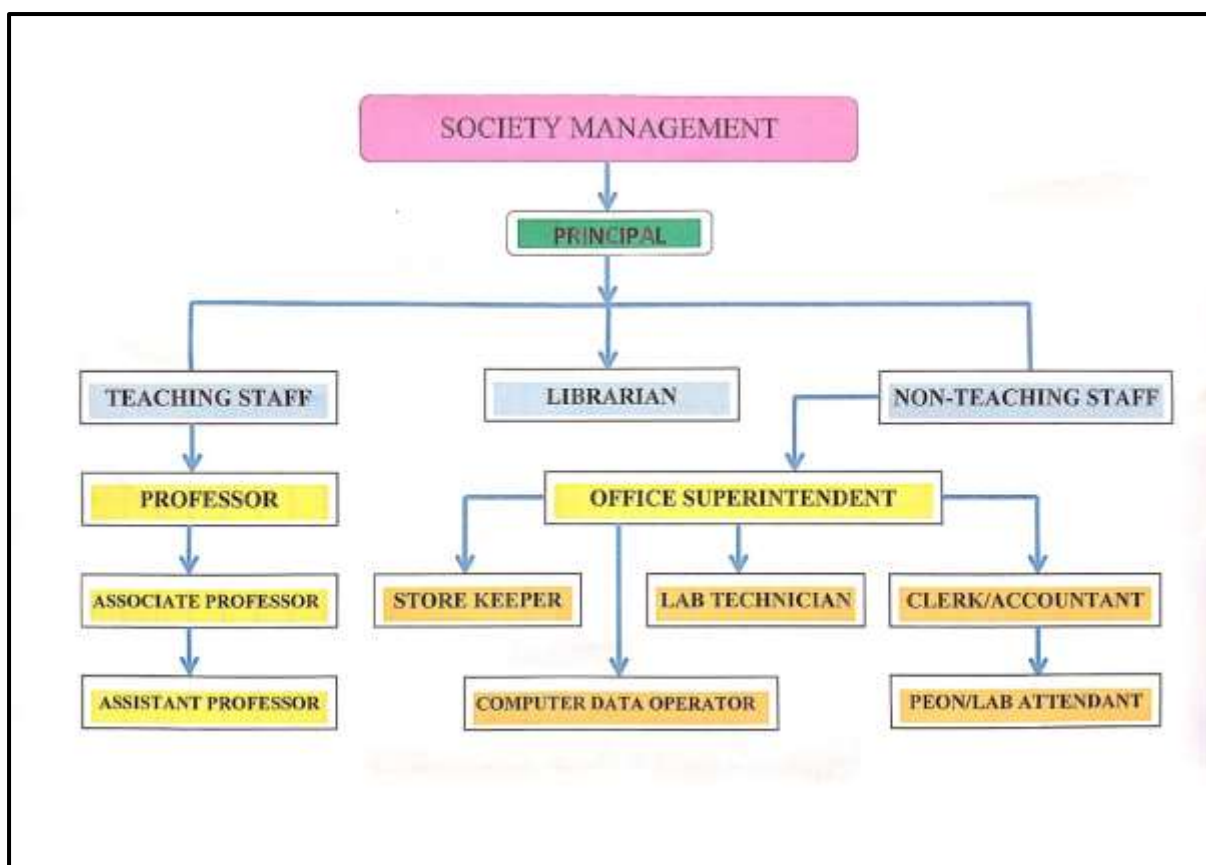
SOCIETY MANAGEMENT

PRINCIPAL

TEACHING STAFF

LIBRARIAN

NON-TEACHING STAFF

PROFESSOR

OFFICE SUPERINTENDENT

ASSOCIATE PROFESSOR

STORE KEEPER

LAB TECHNICIAN

CLERK/ACCOUNTANT

ASSISTANT PROFESSOR

COMPUTER DATA OPERATOR

PEON/LAB ATTENDANT